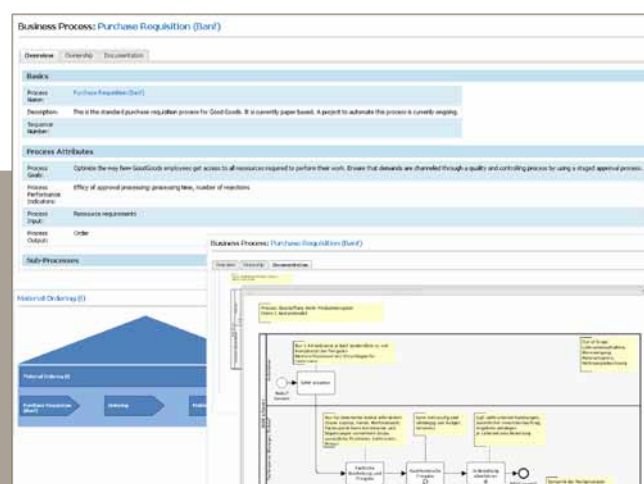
Business Process: Purchase Requisition (Banf)

Overview | Ownership | Documentation

Basics

| | |
|---|---|
| Process Name: | Purchase Requisition (Banf) |
| Description: | This is the standard purchase requisition process for GoodGoods. It is currently paper based. A project to automate this process is currently ongoing. |
| Sequence Number: | |

Process Attributes

| | |
|---|---|
| Process Goals: | Optimize the way how GoodGoods employees get access to all resources required to perform their work. Ensure that demands are channeled through a quality and controlling process by using a staged approval process. |
| Process Performance Indicators: | Efficy of approval processing: processing time, number of rejections |
| Process Input: | Resource requirements |
| Process Output: | Order |

Sub-Processes

Material Ordering (0)

Material Ordering

Purchase Requisition (Banf) | Ordering | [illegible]

Business Process: Purchase Requisition (Banf)

Overview | Ownership | Documentation

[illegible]